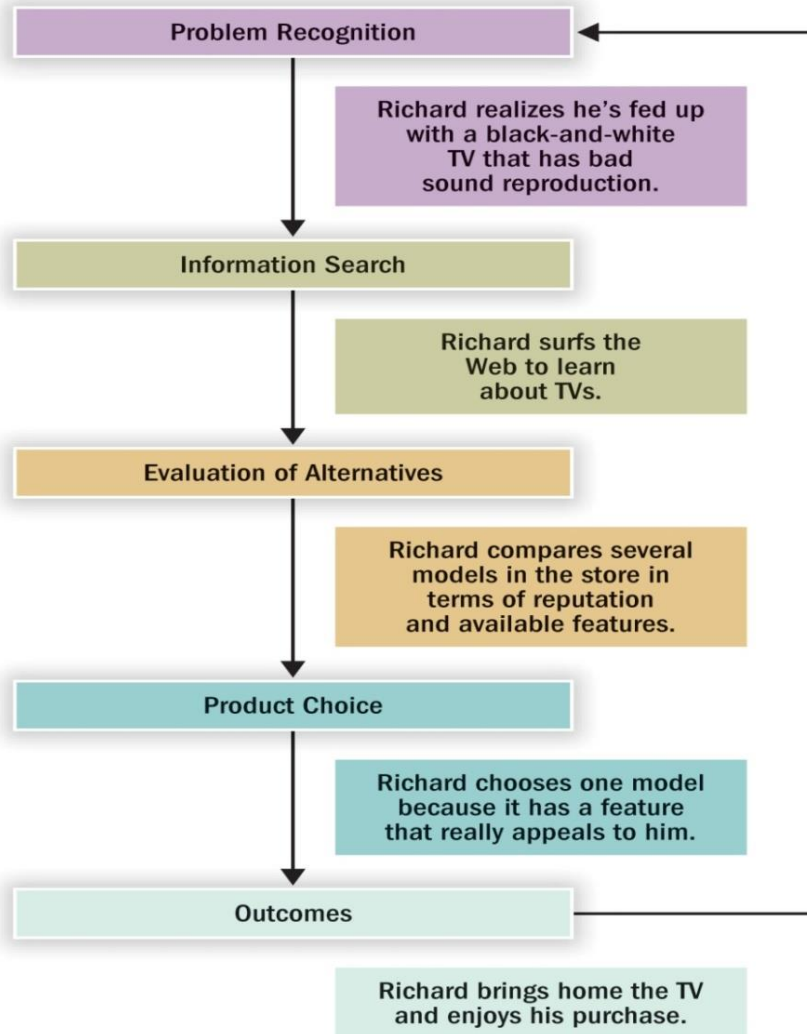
Problem Recognition

Richard realizes he's fed up with a black-and-white TV that has bad sound reproduction.

Information Search

Richard surfs the Web to learn about TVs.

Evaluation of Alternatives

Richard compares several models in the store in terms of reputation and available features.

Product Choice

Richard chooses one model because it has a feature that really appeals to him.

Outcomes

Richard brings home the TV and enjoys his purchase.